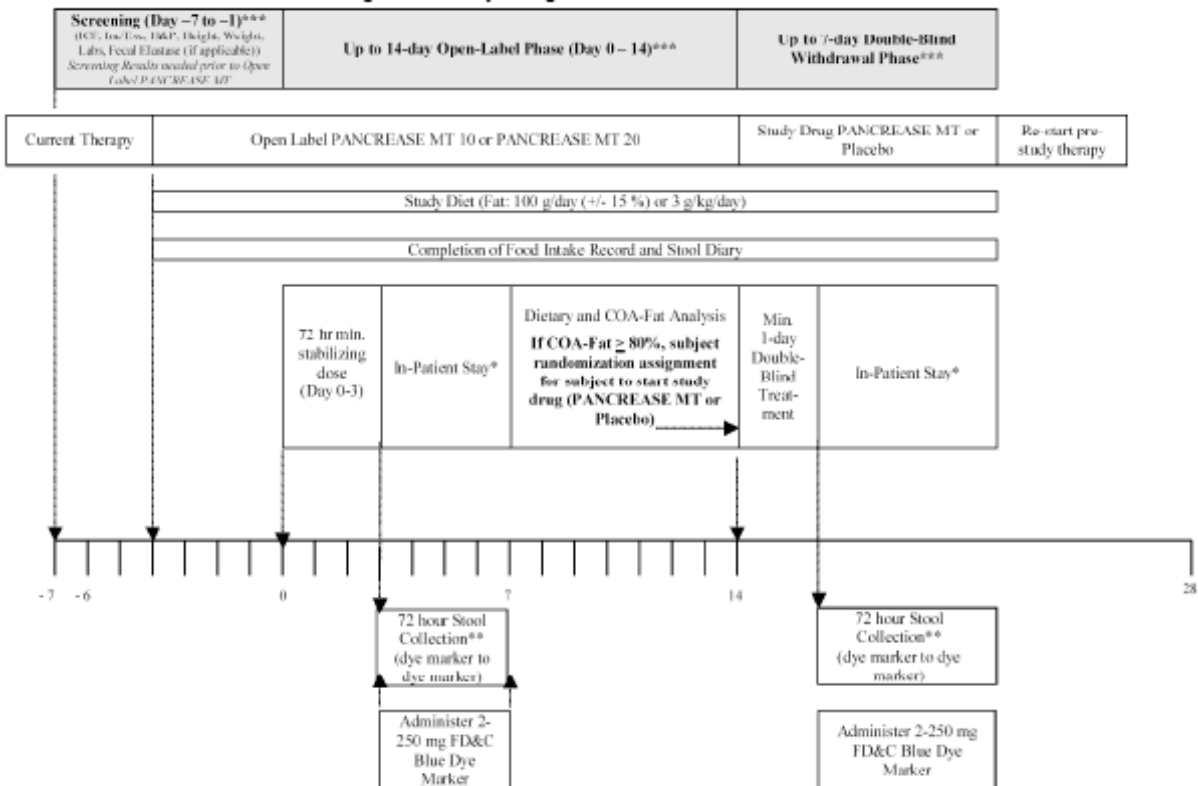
Screening (Day –7 to –1)***
(ICF, Inc/Exc, H&P, Height, Weight, Labs, Fecal Elastase (if applicable))
Screening Results needed prior to Open Label PANCREASE MT

Up to 14-day Open-Label Phase (Day 0 – 14)***

Up to 7-day Double-Blind Withdrawal Phase***

Current Therapy

Open Label PANCREASE MT 10 or PANCREASE MT 20

Study Drug PANCREASE MT or Placebo

Re-start pre-study therapy

Study Diet (Fat: 100 g/day (+/- 15 %) or 3 g/kg/day)

Completion of Food Intake Record and Stool Diary

72 hr min. stabilizing dose (Day 0-3)

In-Patient Stay*

Dietary and COA-Fat Analysis
If COA-Fat $\geq$ 80%, subject randomization assignment for subject to start study drug (PANCREASE MT or Placebo)

Min. 1-day Double-Blind Treatment

In-Patient Stay*

- 7 - 6 0 7 14 28

72 hour Stool Collection** (dye marker to dye marker)

Administer 2-250 mg FD&C Blue Dye Marker

72 hour Stool Collection** (dye marker to dye marker)

Administer 2-250 mg FD&C Blue Dye Marker